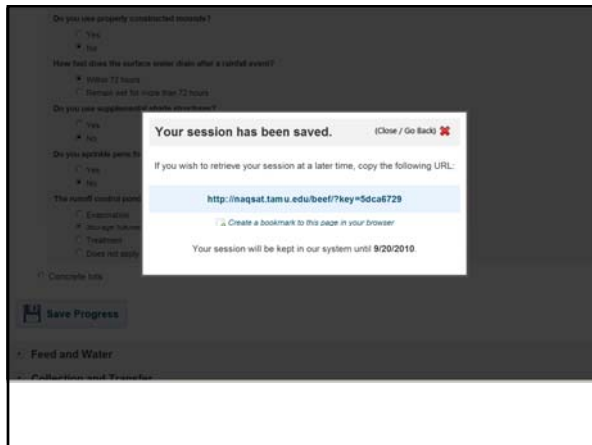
Do you use properly constructed mounds?

Yes

No

How fast does the surface water drain after a rainfall event?

Within 72 hours

Remain wet for more than 72 hours

Do you use supplemental shade structures?

Yes

No

Do you sprinkle pens fo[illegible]

Yes

No

The runoff control pond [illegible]

Evaporation

Storage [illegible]

Treatment

Does not apply

Concrete lots

Save Progress

Feed and Water

Collection and Transfer

Your session has been saved.

(Close / Go Back)

If you wish to retrieve your session at a later time, copy the following URL:

http://naqsat.tamu.edu/beef/?key=5dca6729

Create a bookmark to this page in your browser

Your session will be kept in our system until 9/20/2010.